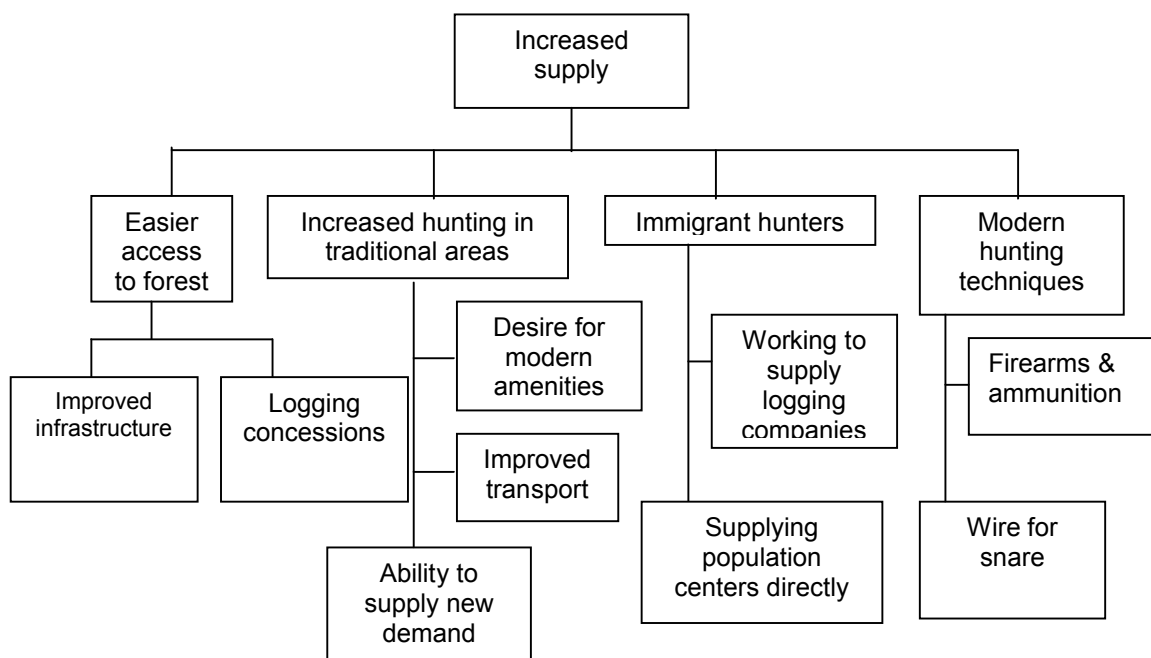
Increased supply

Easier access to forest

Improved infrastructure

Logging concessions

Increased hunting in traditional areas

Desire for modern amenities

Improved transport

Ability to supply new demand

Immigrant hunters

Working to supply logging companies

Supplying population centers directly

Modern hunting techniques

Firearms & ammunition

Wire for snare